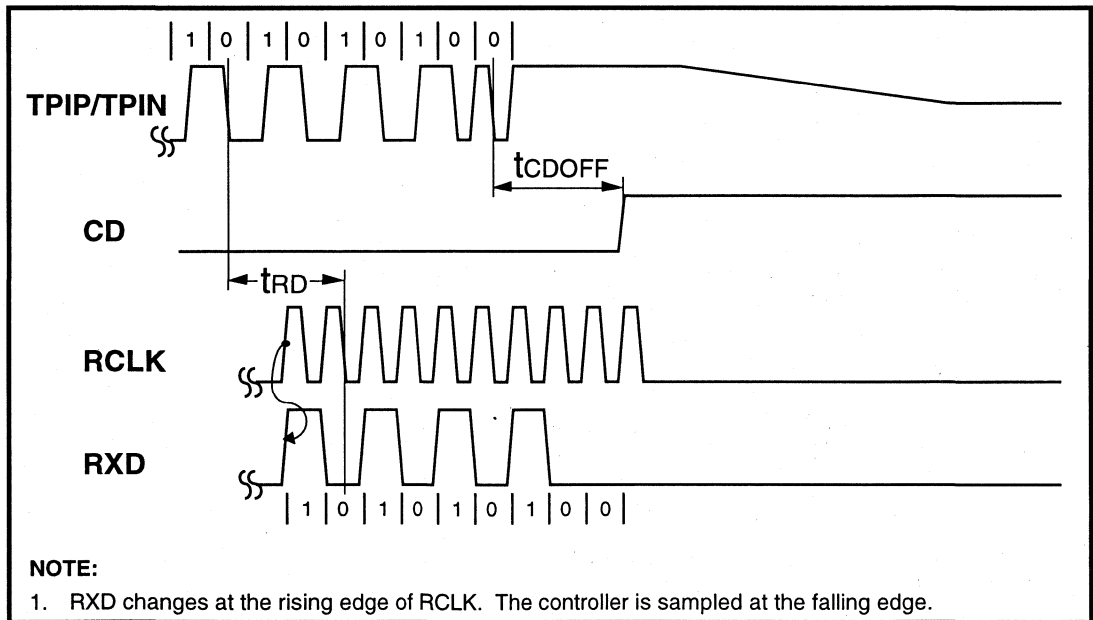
| 1 | 0 | 1 | 0 | 1 | 0 | 1 | 0 | 0 |

TPIP/TPIN

$t_{CDOFF}$

CD

$t_{RD}$

RCLK

RXD

| 1 | 0 | 1 | 0 | 1 | 0 | 1 | 0 | 0 |

NOTE:

1. RXD changes at the rising edge of RCLK. The controller is sampled at the falling edge.